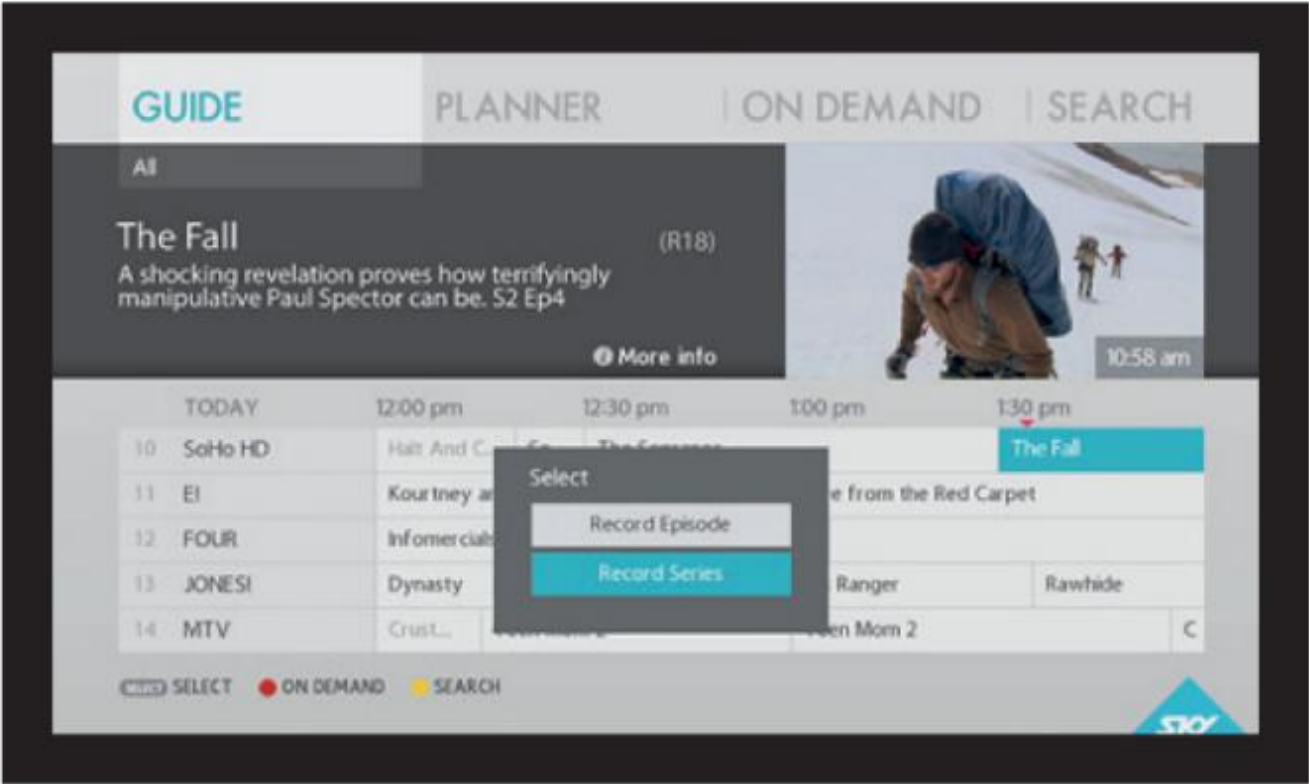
GUIDE PLANNER | ON DEMAND | SEARCH

All

The Fall (R18)

A shocking revelation proves how terrifyingly manipulative Paul Spector can be. S2 Ep4

More info

10:58 am

TODAY 12:00 pm 12:30 pm 1:00 pm 1:30 pm

10 SoHo HD Halt And C... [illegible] The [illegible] The Fall

11 E! Kourtney a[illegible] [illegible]e from the Red Carpet

12 FOUR Infomercials

13 JONES! Dynasty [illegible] Ranger Rawhide

14 MTV Crust... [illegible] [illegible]en Mom 2 C

Select

Record Episode

Record Series

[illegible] SELECT ON DEMAND SEARCH

SKY